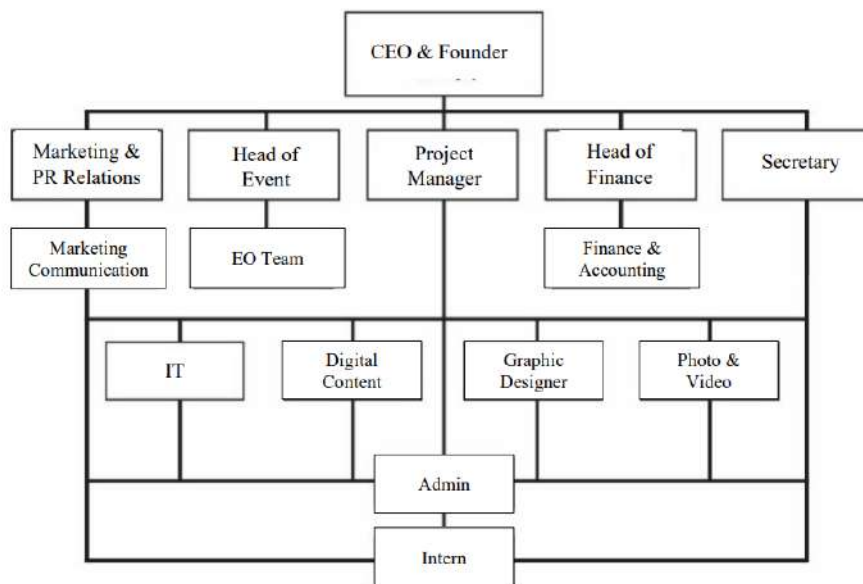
CEO & Founder

Marketing & PR Relations

Head of Event

Project Manager

Head of Finance

Secretary

Marketing Communication

EO Team

Finance & Accounting

IT

Digital Content

Graphic Designer

Photo & Video

Admin

Intern